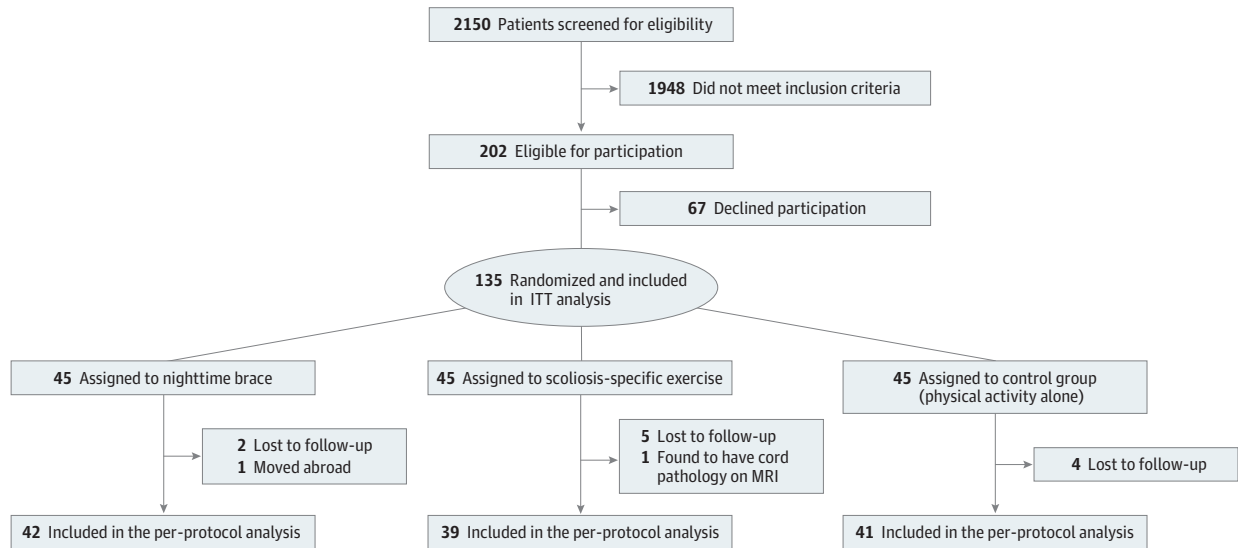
2150 Patients screened for eligibility

1948 Did not meet inclusion criteria

202 Eligible for participation

67 Declined participation

135 Randomized and included in ITT analysis

45 Assigned to nighttime brace

2 Lost to follow-up
1 Moved abroad

42 Included in the per-protocol analysis

45 Assigned to scoliosis-specific exercise

5 Lost to follow-up
1 Found to have cord pathology on MRI

39 Included in the per-protocol analysis

45 Assigned to control group (physical activity alone)

4 Lost to follow-up

41 Included in the per-protocol analysis